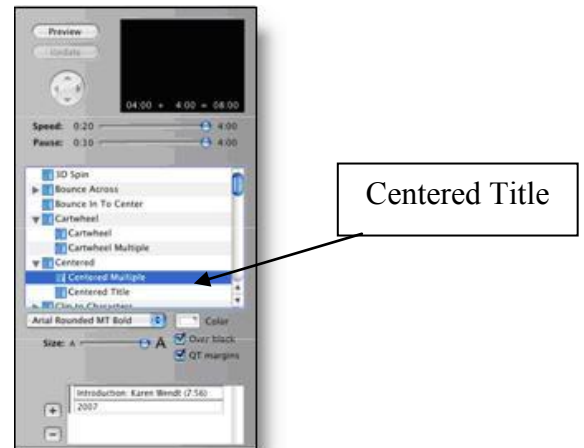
Preview
Update

04:00 + 4:00 = 08:00

Speed: 0:20 4:00
Pause: 0:10 4:00

3D Spin
Bounce Across
Bounce In To Center
Cartwheel
Cartwheel
Cartwheel Multiple
Centered
Centered Multiple
Centered Title
Clip to Characters

Arial Rounded MT Bold
Color
Size: A A
Over black
QT margins

Introduction: Karen Wendt (7:56)
2007

+
−

Centered Title